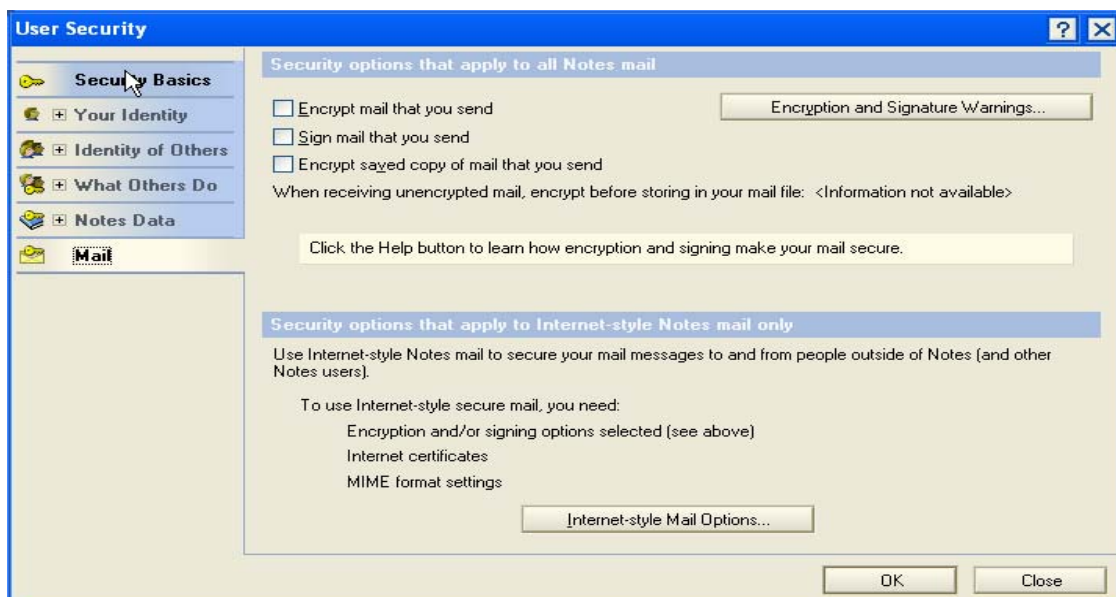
User Security

? ✕

Security Basics

⊞ Your Identity

⊞ Identity of Others

⊞ What Others Do

⊞ Notes Data

Mail

Security options that apply to all Notes mail

Encrypt mail that you send

Sign mail that you send

Encrypt saved copy of mail that you send

Encryption and Signature Warnings...

When receiving unencrypted mail, encrypt before storing in your mail file: <Information not available>

Click the Help button to learn how encryption and signing make your mail secure.

Security options that apply to Internet-style Notes mail only

Use Internet-style Notes mail to secure your mail messages to and from people outside of Notes (and other Notes users).

To use Internet-style secure mail, you need:

Encryption and/or signing options selected (see above)

Internet certificates

MIME format settings

Internet-style Mail Options...

OK

Close